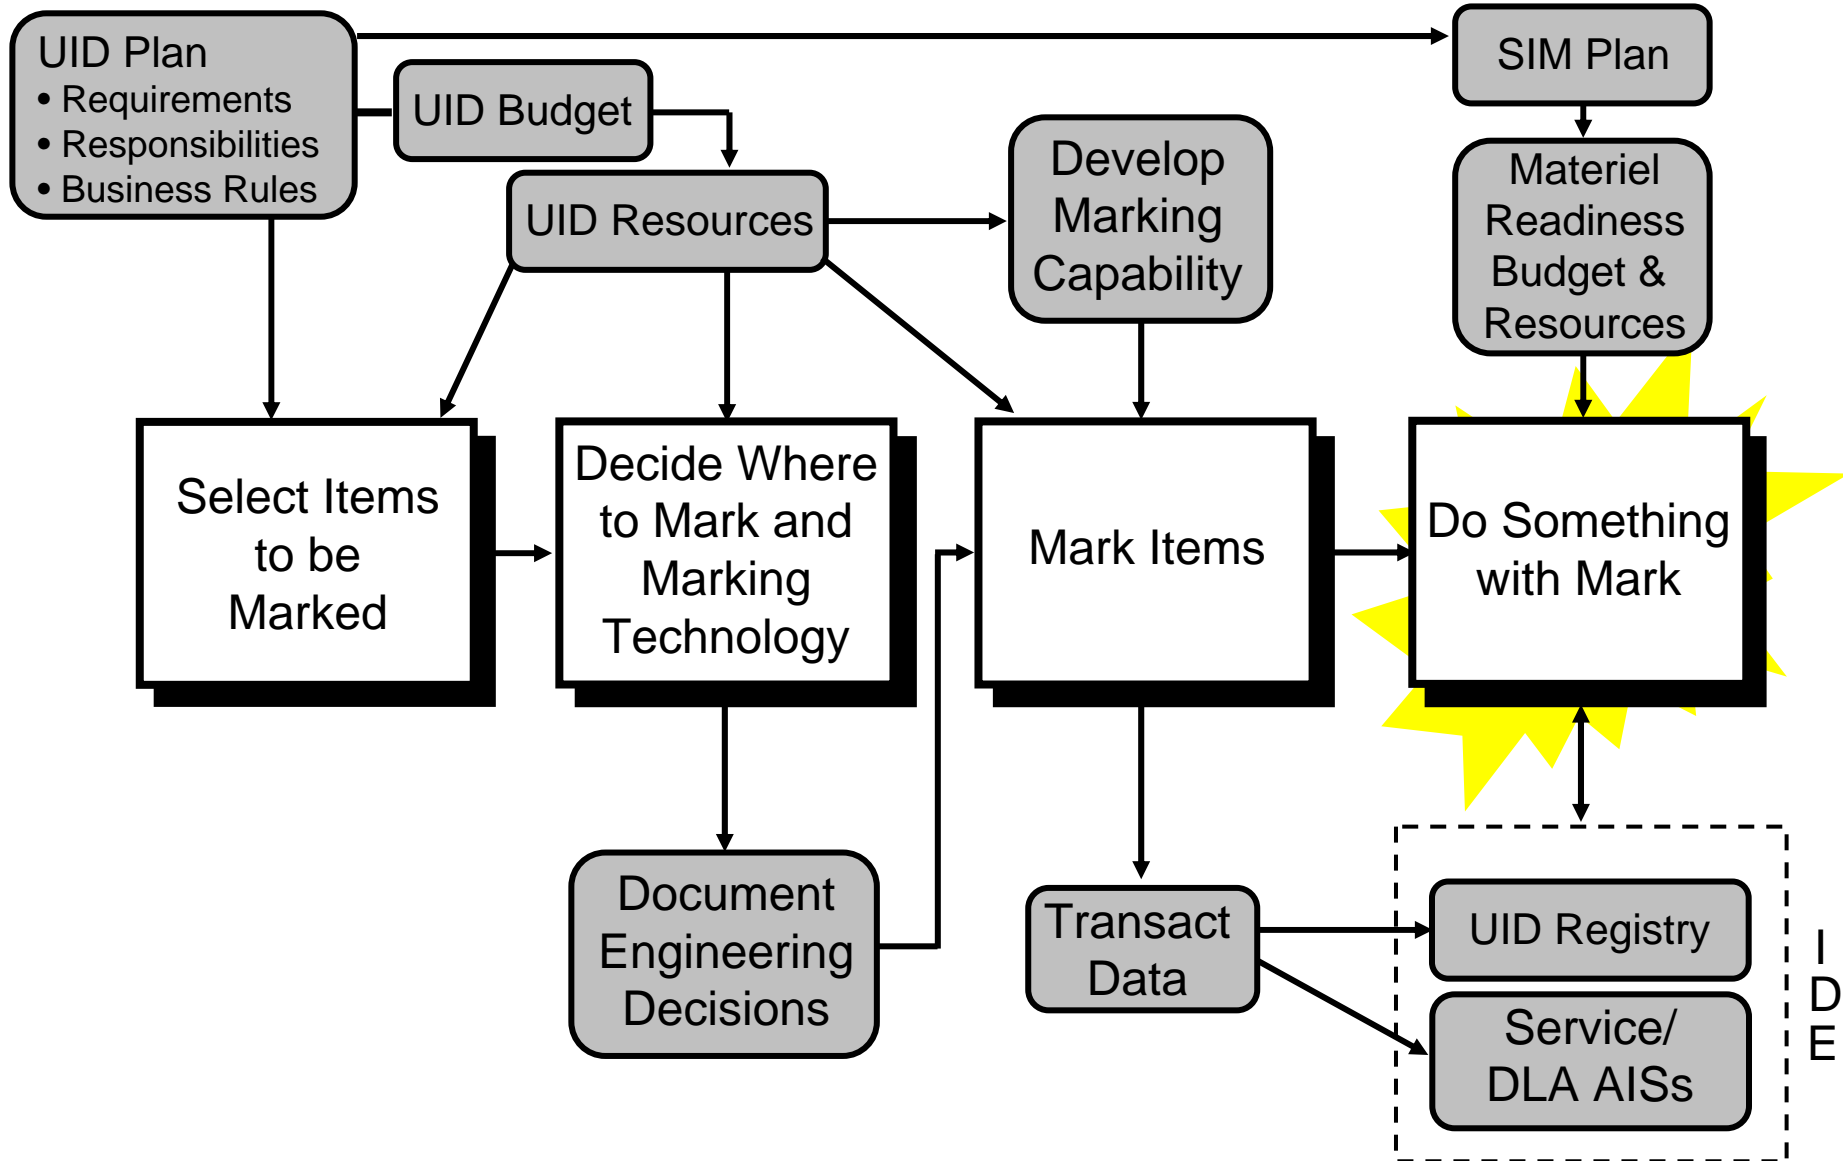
UID Plan
• Requirements
• Responsibilities
• Business Rules

UID Budget

SIM Plan

UID Resources

Develop Marking Capability

Materiel Readiness Budget & Resources

Select Items to be Marked

Decide Where to Mark and Marking Technology

Mark Items

Do Something with Mark

Document Engineering Decisions

Transact Data

UID Registry

Service/ DLA AISs

I
D
E